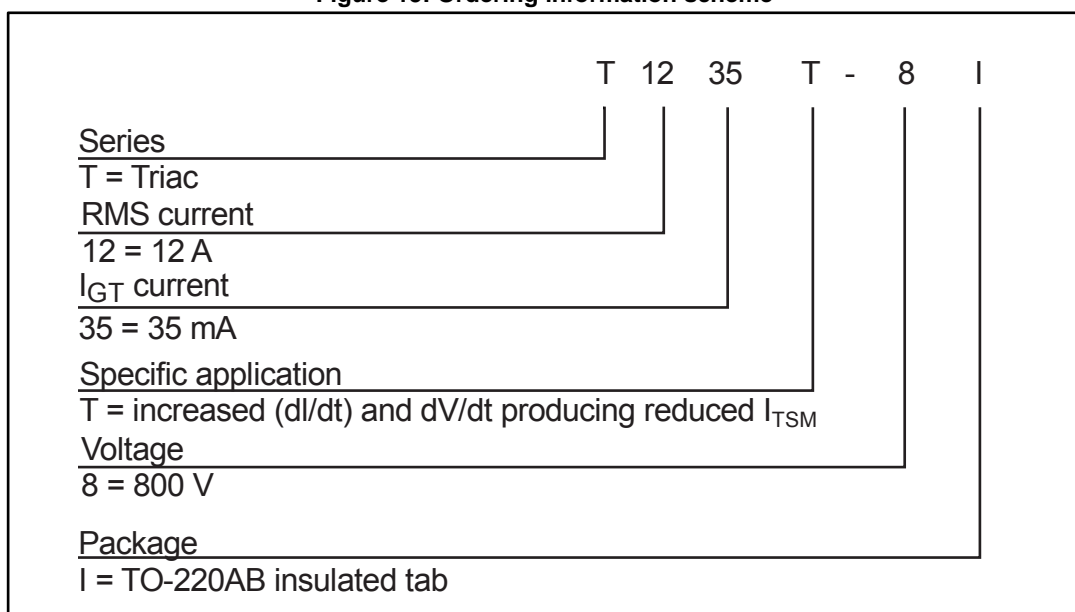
Figure 15. Ordering information scheme

T 12 35 T - 8 I

Series
T = Triac

RMS current
12 = 12 A

$I_{GT}$ current
35 = 35 mA

Specific application
T = increased (dl/dt) and dV/dt producing reduced $I_{TSM}$

Voltage
8 = 800 V

Package
I = TO-220AB insulated tab